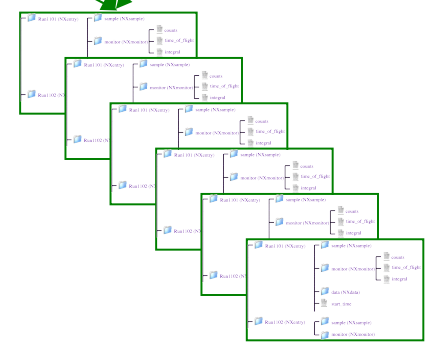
Run1101 (NXentry)
sample (NXsample)
monitor (NXmonitor)
counts
time_of_flight
integral
Run1102 (NX

Run1101 (NXentry)
sample (NXsample)
monitor (NXmonitor)
counts
time_of_flight
integral
Run1102 (NX

Run1101 (NXentry)
sample (NXsample)
monitor (NXmonitor)
counts
time_of_flight
integral
Run1102 (NX

Run1101 (NXentry)
sample (NXsample)
monitor (NXmonitor)
counts
time_of_flight
integral
Run1102 (NX

Run1101 (NXentry)
sample (NXsample)
monitor (NXmonitor)
counts
time_of_flight
integral
Run1102 (NX

Run1101 (NXentry)
sample (NXsample)
monitor (NXmonitor)
counts
time_of_flight
integral
data (NXdata)
start_time
Run1102 (NXentry)
sample (NXsample)
monitor (NXmonitor)